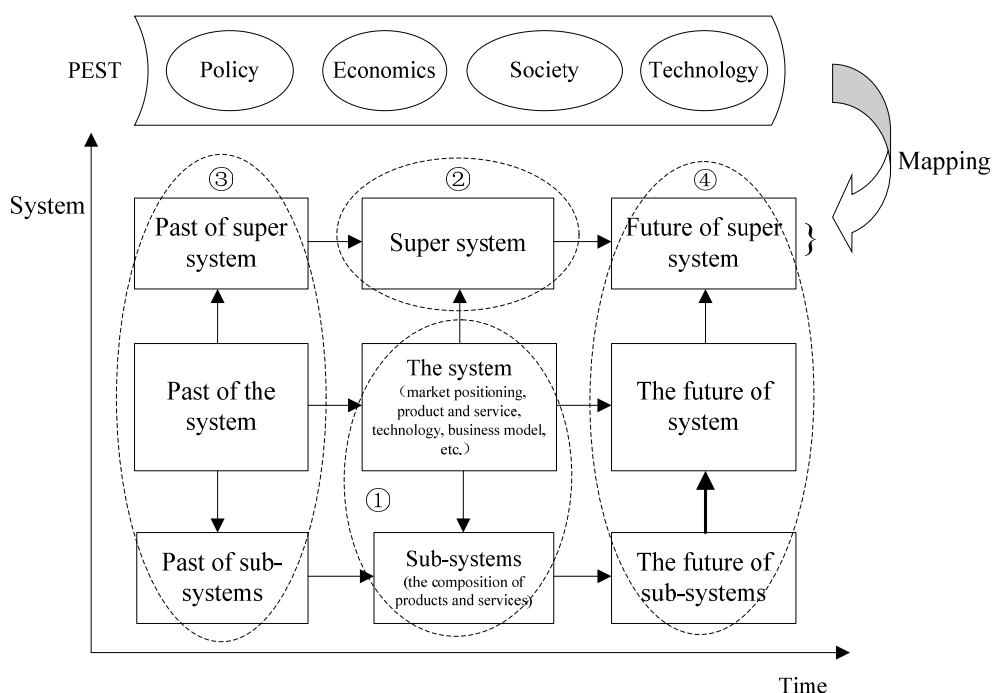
PEST

Policy

Economics

Society

Technology

Mapping

System

③

②

④

Past of super system

Super system

Future of super system

}

Past of the system

The system（market positioning, product and service, technology, business model, etc.）

The future of system

①

Past of sub-systems

Sub-systems (the composition of products and services)

The future of sub-systems

Time